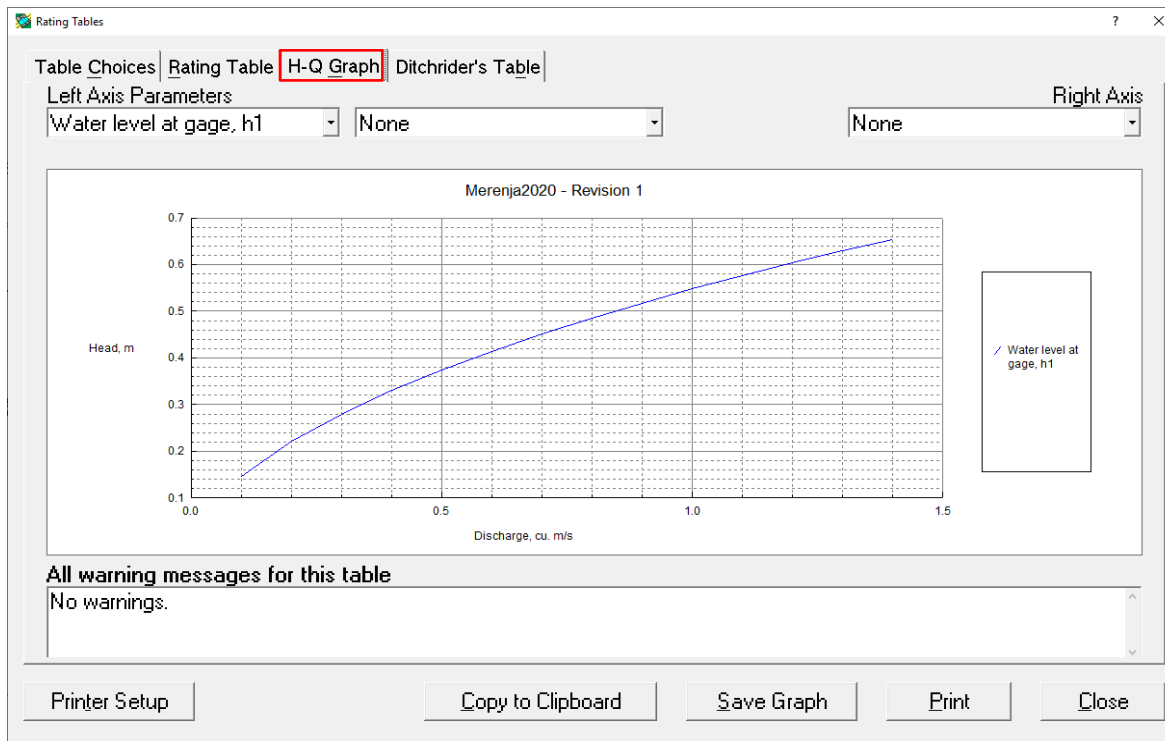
Rating Tables

?

X

Table Choices

Rating Table

H-Q Graph

Ditchrider's Table

Left Axis Parameters

Water level at gage, h1

None

Right Axis

None

Merenja2020 - Revision 1

0.7

0.6

0.5

0.4

0.3

0.2

0.1

Head, m

0.0

0.5

1.0

1.5

Discharge, cu. m/s

Water level at gage, h1

All warning messages for this table

No warnings.

Printer Setup

Copy to Clipboard

Save Graph

Print

Close